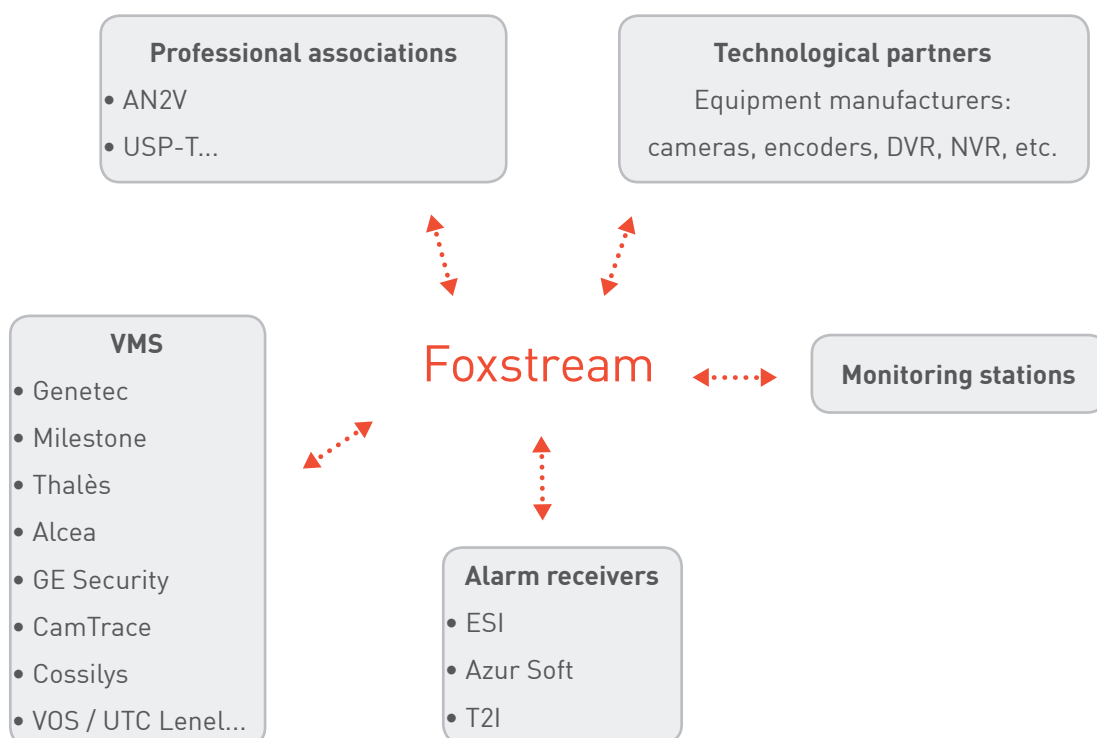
Professional associations
• AN2V
• USP-T...

Technological partners
Equipment manufacturers:
cameras, encoders, DVR, NVR, etc.

Foxstream

VMS
• Genetec
• Milestone
• Thalès
• Alcea
• GE Security
• CamTrace
• Cossilys
• VOS / UTC Lenel...

Monitoring stations

Alarm receivers
• ESI
• Azur Soft
• T2I